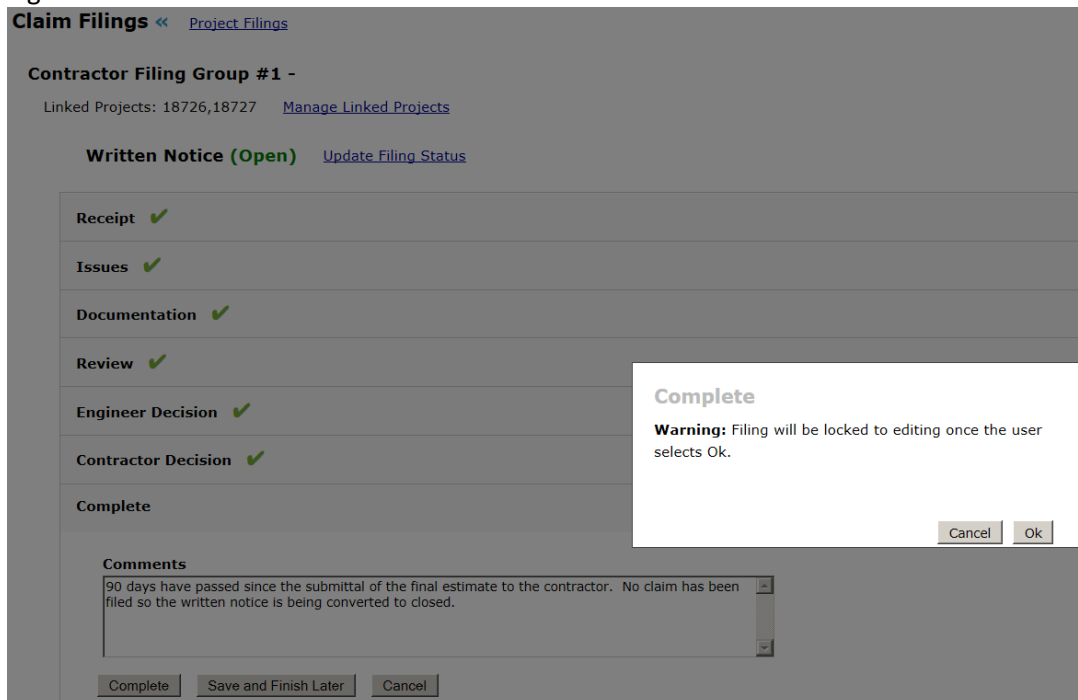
Claim Filings « Project Filings

Contractor Filing Group #1 -

Linked Projects: 18726,18727 Manage Linked Projects

Written Notice (Open) Update Filing Status

Receipt

Issues

Documentation

Review

Engineer Decision

Contractor Decision

Complete

Comments

90 days have passed since the submittal of the final estimate to the contractor. No claim has been filed so the written notice is being converted to closed.

Complete Save and Finish Later Cancel

Complete

Warning: Filing will be locked to editing once the user selects Ok.

Cancel Ok